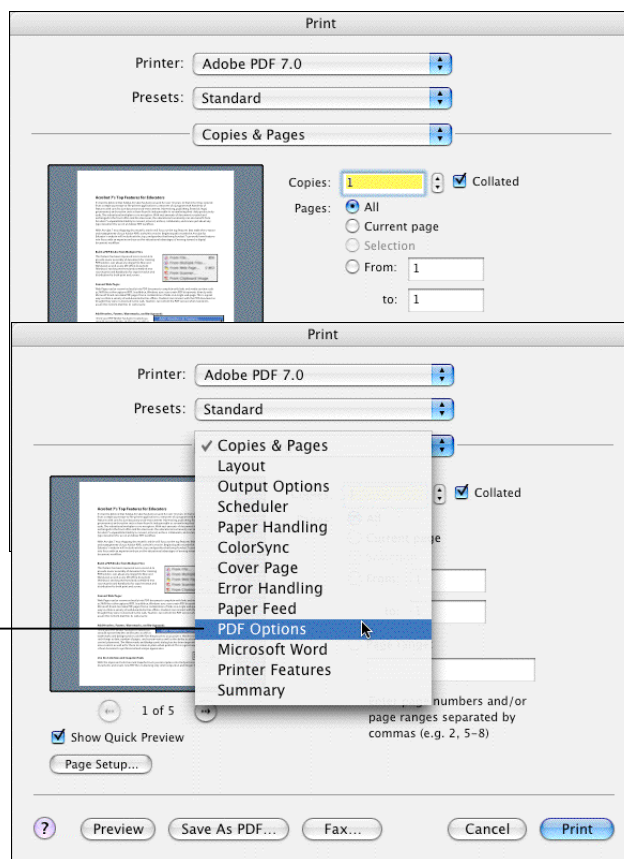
Print

Printer: Adobe PDF 7.0

Presets: Standard

Copies & Pages

Copies: 1 Collated

Pages: All

Current page

Selection

From: 1

to: 1

Print

Printer: Adobe PDF 7.0

Presets: Standard

✓ Copies & Pages
Layout
Output Options
Scheduler
Paper Handling
ColorSync
Cover Page
Error Handling
Paper Feed
PDF Options
Microsoft Word
Printer Features
Summary

Collated

1 of 5

Show Quick Preview

Page Setup...

page numbers and/or page ranges separated by commas (e.g. 2, 5–8)

? Preview Save As PDF... Fax... Cancel Print